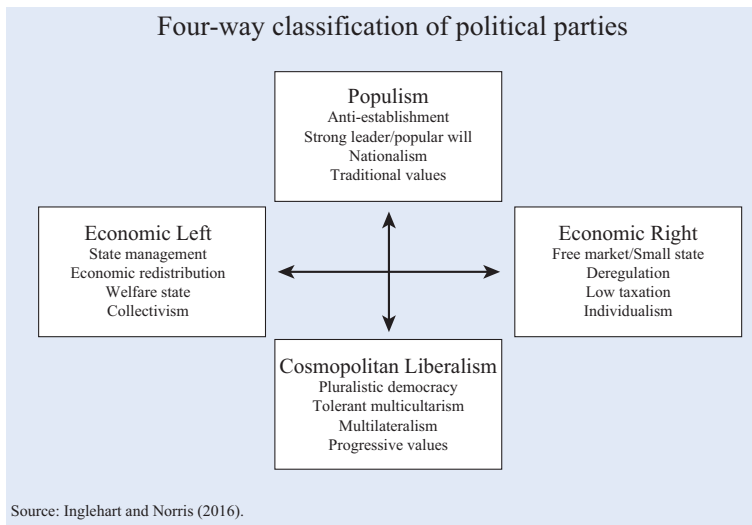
Four-way classification of political parties

Populism
Anti-establishment
Strong leader/popular will
Nationalism
Traditional values

Economic Left
State management
Economic redistribution
Welfare state
Collectivism

Economic Right
Free market/Small state
Deregulation
Low taxation
Individualism

Cosmopolitan Liberalism
Pluralistic democracy
Tolerant multicultarism
Multilateralism
Progressive values

Source: Inglehart and Norris (2016).